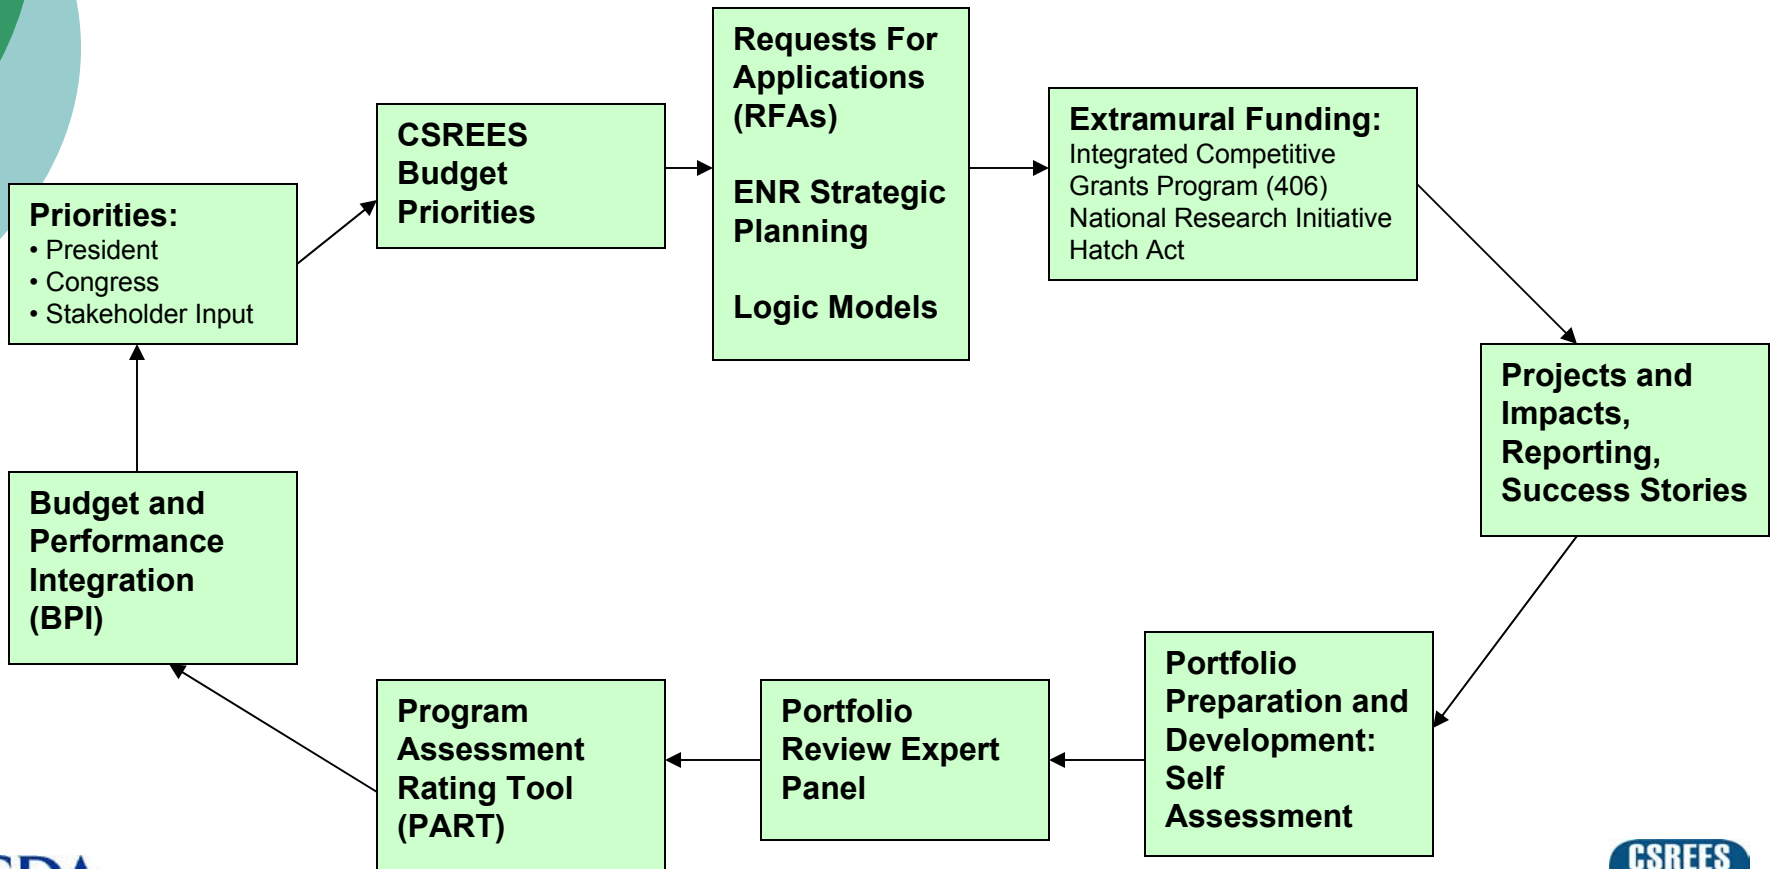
Priorities:
• President
• Congress
• Stakeholder Input

CSREES Budget Priorities

Requests For Applications (RFAs)

ENR Strategic Planning

Logic Models

Extramural Funding:
Integrated Competitive Grants Program (406)
National Research Initiative
Hatch Act

Projects and Impacts, Reporting, Success Stories

Portfolio Preparation and Development: Self Assessment

Portfolio Review Expert Panel

Program Assessment Rating Tool (PART)

Budget and Performance Integration (BPI)

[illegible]

CSREES